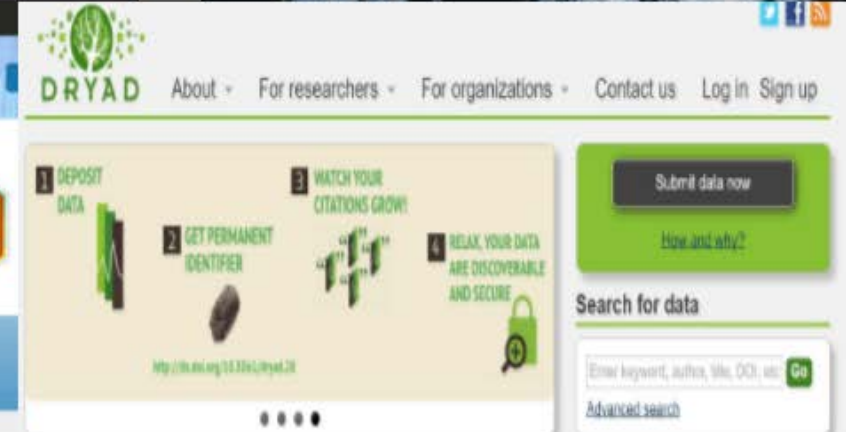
DRYAD

About ▾ For researchers ▾ For organizations ▾ Contact us Log in Sign up

1 DEPOSIT DATA

2 GET PERMANENT IDENTIFIER

http://dx.doi.org/10.5061/dryad.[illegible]

3 WATCH YOUR CITATIONS GROW!

4 RELAX, YOUR DATA ARE DISCOVERABLE AND SECURE

Submit data now

How and why?

Search for data

Enter keyword, author, title, DOI, etc. Go

Advanced search